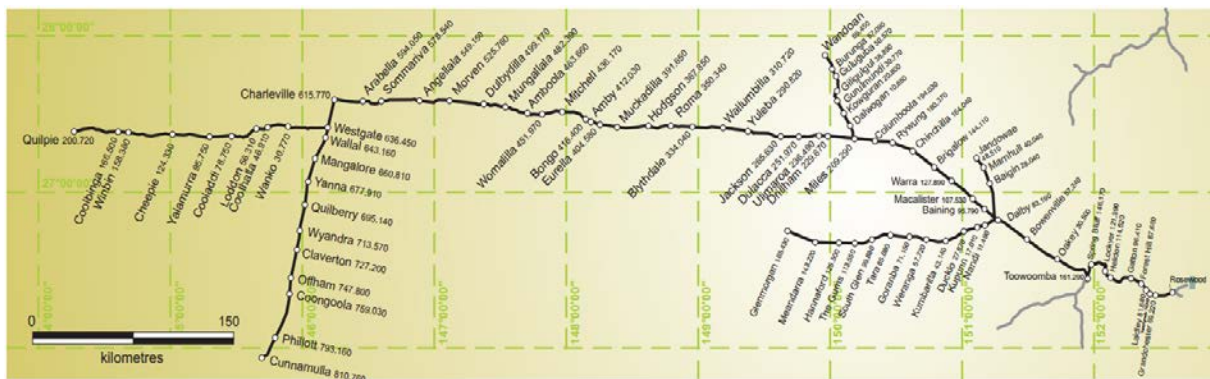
26°00'00"

Charleville 615.770
Arabella 594.050
Sommariva 578.540
Angellala 549.150
Morven 525.760
Dulbydilla 499.170
Mungallala 483.380
Mitchell 436.170
Amby 412.030
Muckadilla 391.850
Hodgson 367.350
Roma 350.340
Wallumbilla 310.720
Yuleba 290.820
Wandoan
Burunga
Gulugaba
Giligulgul
Guluguba
Kowguran
Dalwogan
Columboola
Ryeung
Chinchilla
Brigalow
Jandowae
Warra 127.890
Macalister 107.530
Baining 95.790
Dalby
Bowenville
Oakey
Toowoomba 161.250
Rosewood

Quilpie 200.720
Cooloonga
Winbin
Cheepie 124.330
Yalamurra
Cooladdi
Lodden
Coolbilla
Wanko
Westgate 636.450
Wallal 643.160
Mangalore 660.810
Yanna 672.910
Quilberry 695.140
Wyandra 713.570
Claverton 727.200
Offham 747.800
Coongoola 759.030
Phillott 793.160
Cunnamulla 810.760

Womalilla 451.970
Bongo 416.400
Eurella 404.990
Blythdale 334.040
Jackson 265.630
Dulacca 251.070
Lucerne
Drillham 229.870
Miles 209.250

27°00'00"

Glenmorgan
Meandarra
Hannaford
The Gums
Southern Glen
Tara
Goranba
Weranga
Kumbarilla
Ducklo
Kupunn
Nandi

146°00'00"
147°00'00"
148°00'00"
149°00'00"
150°00'00"
151°00'00"
152°00'00"

0
150
kilometres